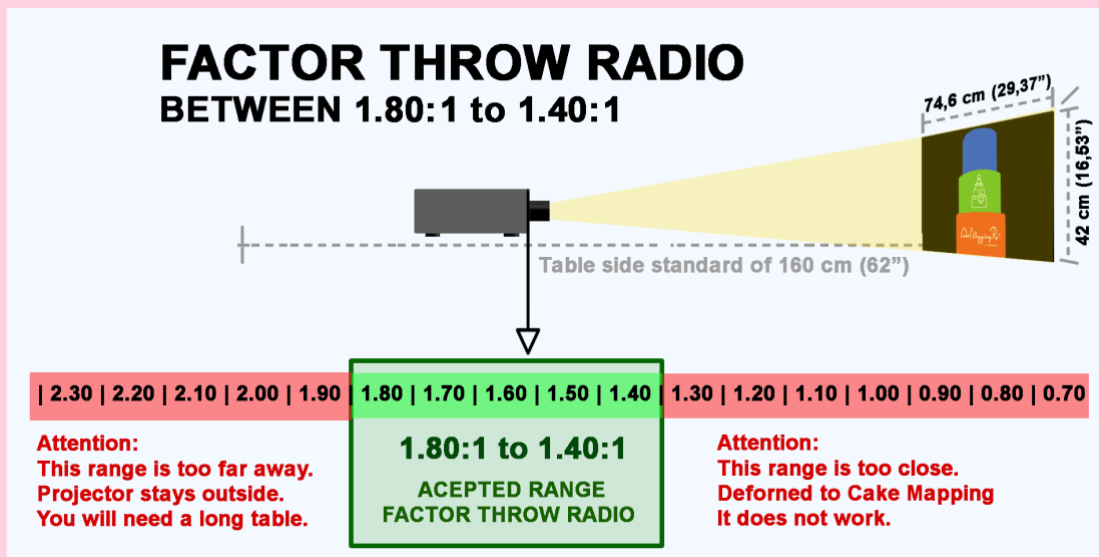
FACTOR THROW RADIO
BETWEEN 1.80:1 to 1.40:1

74,6 cm (29,37")
42 cm (16,53")

Table side standard of 160 cm (62")

| 2.30 | 2.20 | 2.10 | 2.00 | 1.90 | 1.80 | 1.70 | 1.60 | 1.50 | 1.40 | 1.30 | 1.20 | 1.10 | 1.00 | 0.90 | 0.80 | 0.70

Attention:
This range is too far away.
Projector stays outside.
You will need a long table.

1.80:1 to 1.40:1
ACEPTED RANGE
FACTOR THROW RADIO

Attention:
This range is too close.
Deforned to Cake Mapping
It does not work.